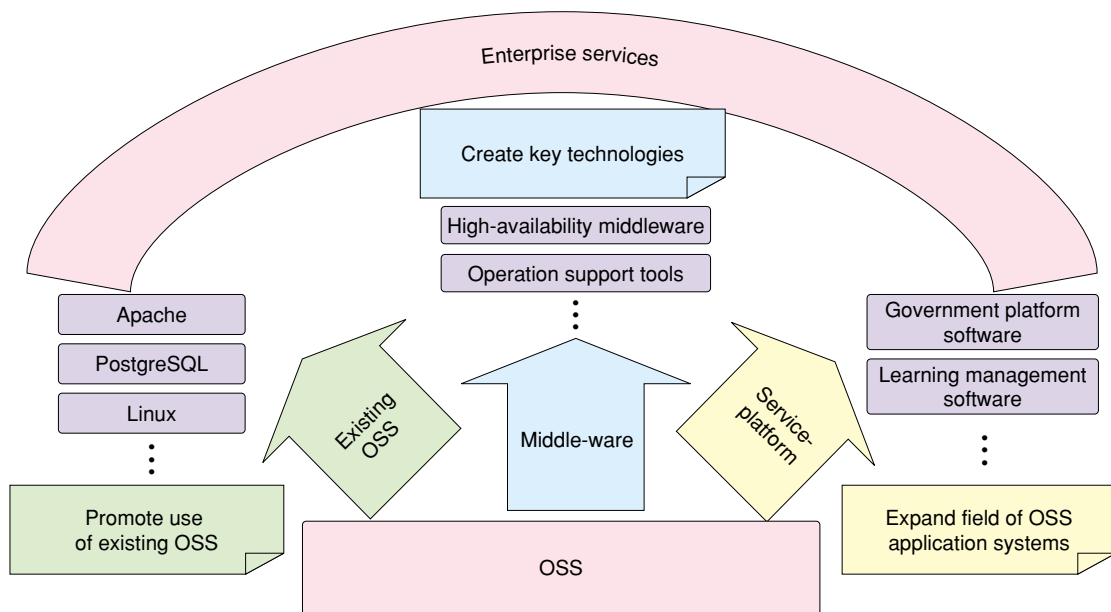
Enterprise services

Create key technologies

High-availability middleware

Operation support tools

⋮

Apache

PostgreSQL

Linux

⋮

Government platform software

Learning management software

⋮

Existing OSS

Middle-ware

Service-platform

Promote use of existing OSS

OSS

Expand field of OSS application systems